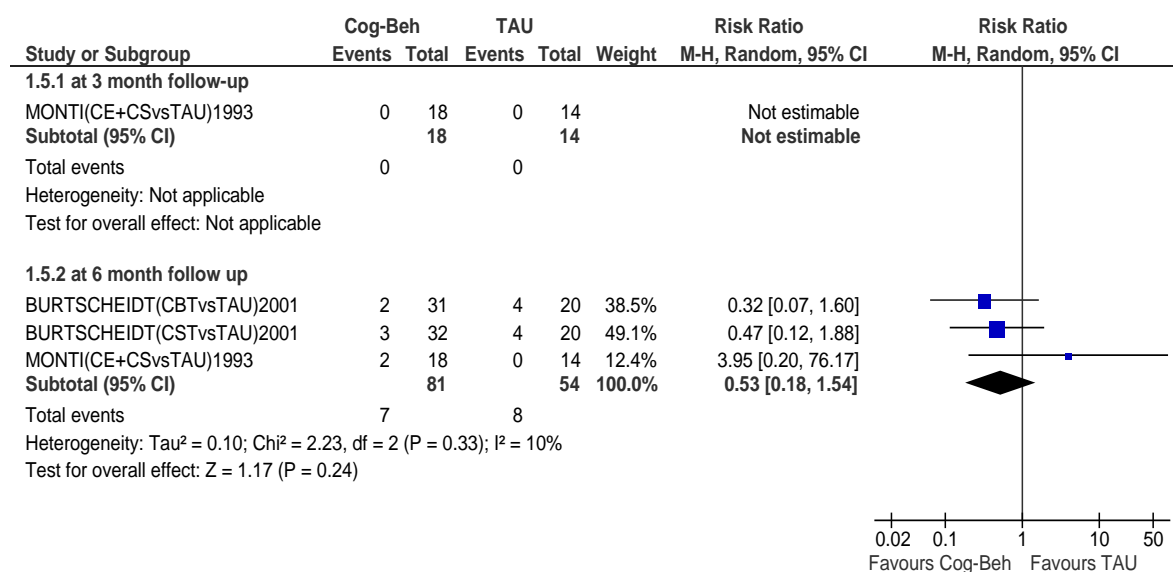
| Study or Subgroup | Cog-Beh Events | Cog-Beh Total | TAU Events | TAU Total | Weight | Risk Ratio M-H, Random, 95% CI |
|---|---|---|---|---|---|---|
| **1.5.1 at 3 month follow-up** | | | | | | |
| MONTI(CE+CSvsTAU)1993 | 0 | 18 | 0 | 14 | | Not estimable |
| **Subtotal (95% CI)** | | **18** | | **14** | | **Not estimable** |
| Total events | 0 | | 0 | | | |
| Heterogeneity: Not applicable | | | | | | |
| Test for overall effect: Not applicable | | | | | | |
| **1.5.2 at 6 month follow up** | | | | | | |
| BURTSCHEIDT(CBTvsTAU)2001 | 2 | 31 | 4 | 20 | 38.5% | 0.32 [0.07, 1.60] |
| BURTSCHEIDT(CSTvsTAU)2001 | 3 | 32 | 4 | 20 | 49.1% | 0.47 [0.12, 1.88] |
| MONTI(CE+CSvsTAU)1993 | 2 | 18 | 0 | 14 | 12.4% | 3.95 [0.20, 76.17] |
| **Subtotal (95% CI)** | | **81** | | **54** | **100.0%** | **0.53 [0.18, 1.54]** |
| Total events | 7 | | 8 | | | |
| Heterogeneity: Tau² = 0.10; Chi² = 2.23, df = 2 (P = 0.33); I² = 10% | | | | | | |
| Test for overall effect: Z = 1.17 (P = 0.24) | | | | | | |

Risk Ratio
M-H, Random, 95% CI

0.02 0.1 1 10 50
Favours Cog-Beh Favours TAU